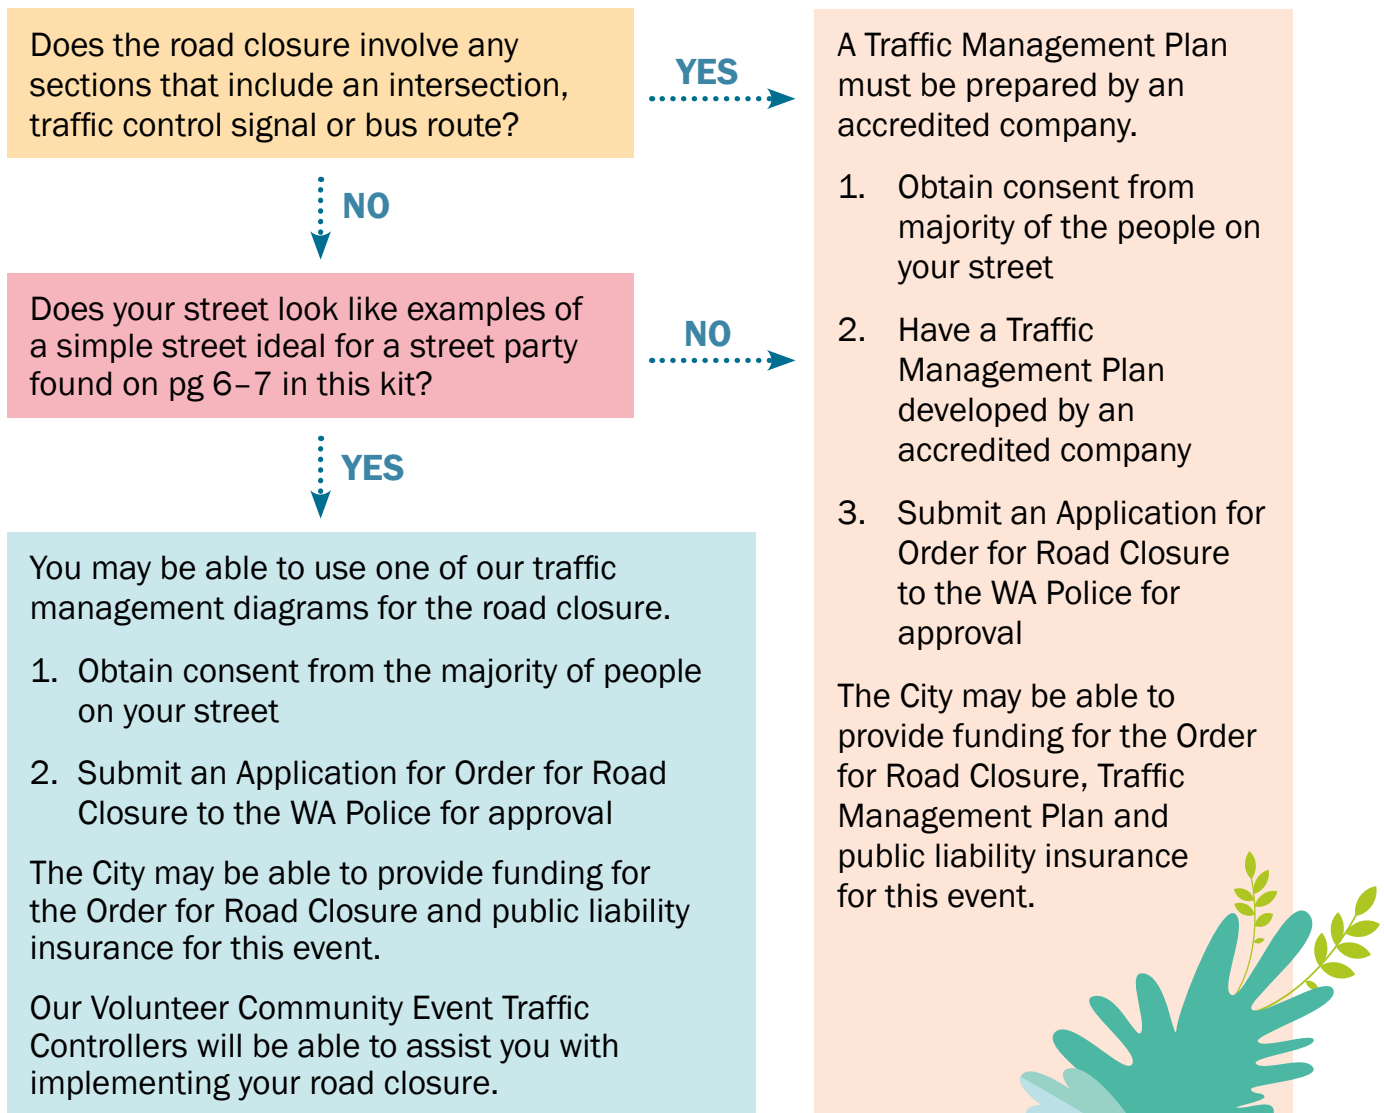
Does the road closure involve any sections that include an intersection, traffic control signal or bus route?

YES

A Traffic Management Plan must be prepared by an accredited company.

1. Obtain consent from majority of the people on your street

2. Have a Traffic Management Plan developed by an accredited company

3. Submit an Application for Order for Road Closure to the WA Police for approval

The City may be able to provide funding for the Order for Road Closure, Traffic Management Plan and public liability insurance for this event.

NO

Does your street look like examples of a simple street ideal for a street party found on pg 6–7 in this kit?

NO

YES

You may be able to use one of our traffic management diagrams for the road closure.

1. Obtain consent from the majority of people on your street

2. Submit an Application for Order for Road Closure to the WA Police for approval

The City may be able to provide funding for the Order for Road Closure and public liability insurance for this event.

Our Volunteer Community Event Traffic Controllers will be able to assist you with implementing your road closure.